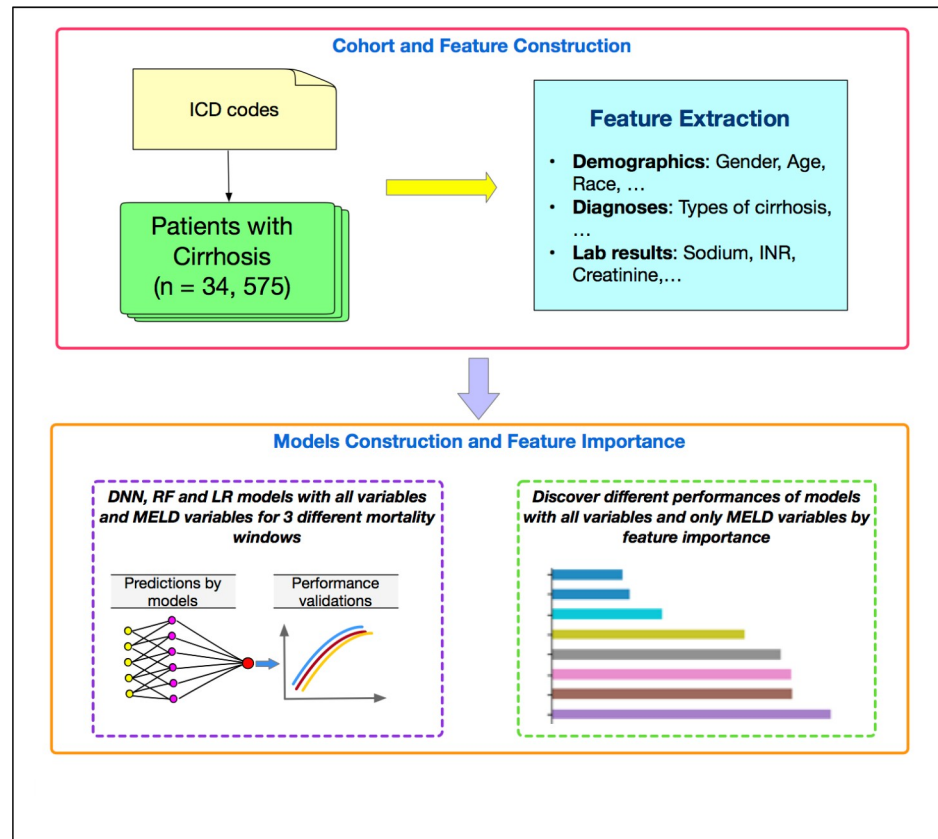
Cohort and Feature Construction

ICD codes

Patients with Cirrhosis (n = 34, 575)

Feature Extraction

- **Demographics**: Gender, Age, Race, …
- **Diagnoses**: Types of cirrhosis, …
- **Lab results**: Sodium, INR, Creatinine,…

Models Construction and Feature Importance

DNN, RF and LR models with all variables and MELD variables for 3 different mortality windows

Predictions by models

Performance validations

Discover different performances of models with all variables and only MELD variables by feature importance